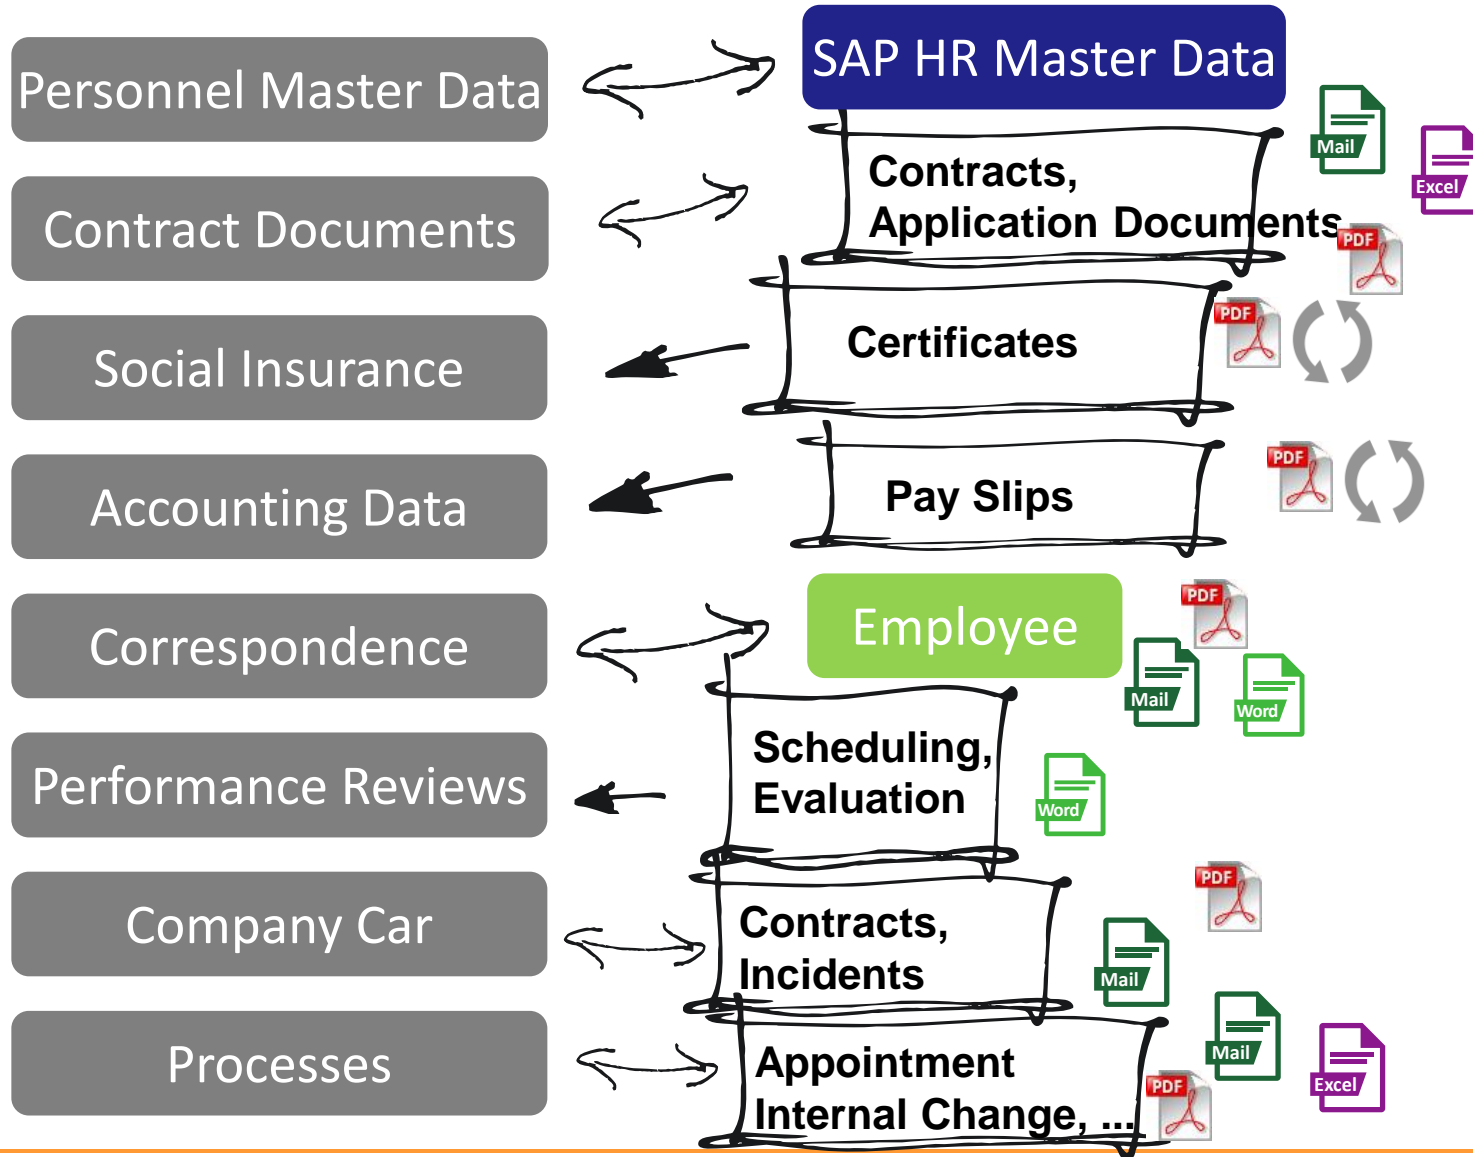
Personnel Master Data

Contract Documents

Social Insurance

Accounting Data

Correspondence

Performance Reviews

Company Car

Processes

SAP HR Master Data

Mail

Excel

Contracts, Application Documents

PDF

Certificates

PDF

Pay Slips

PDF

Employee

PDF

Mail

Word

Scheduling, Evaluation

Word

PDF

Contracts, Incidents

Mail

Mail

Appointment Internal Change, ...

PDF

Excel